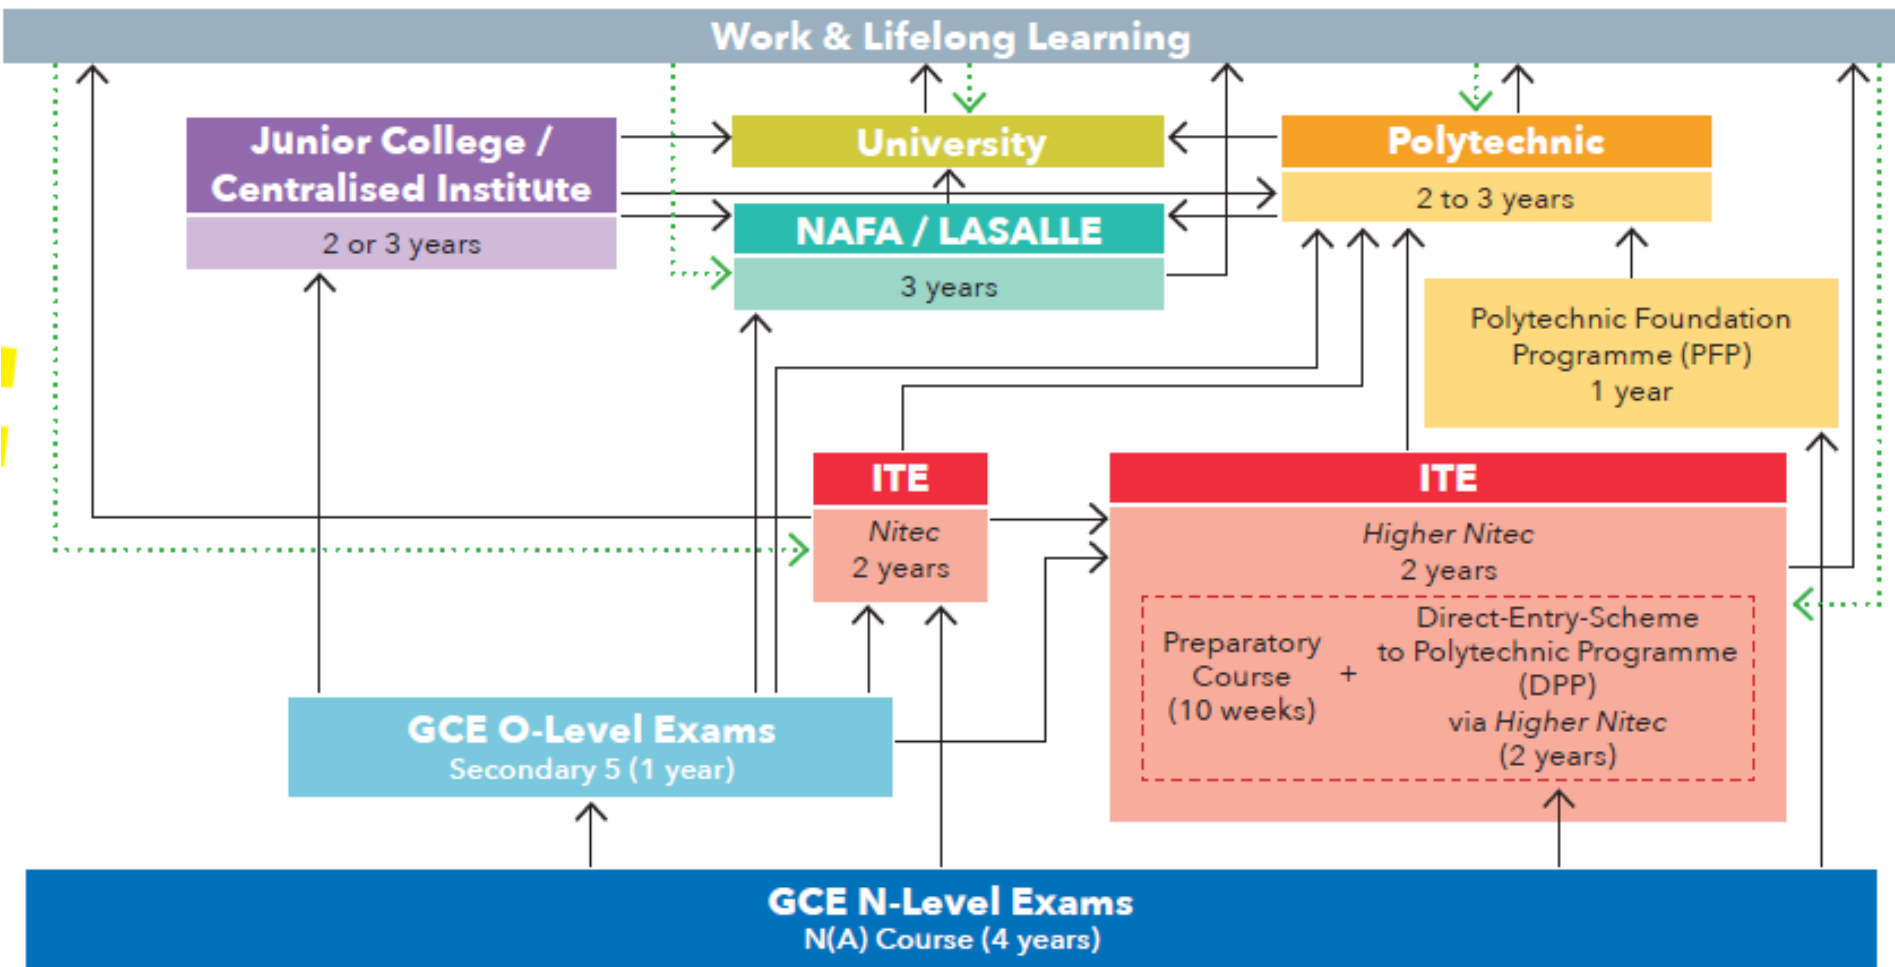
Work & Lifelong Learning

Junior College / Centralised Institute

2 or 3 years

University

NAFA / LASALLE

3 years

Polytechnic

2 to 3 years

Polytechnic Foundation Programme (PFP) 1 year

ITE

Nitec 2 years

ITE

Higher Nitec 2 years

Preparatory Course (10 weeks)

+

Direct-Entry-Scheme to Polytechnic Programme (DPP) via Higher Nitec (2 years)

GCE O-Level Exams

Secondary 5 (1 year)

GCE N-Level Exams

N(A) Course (4 years)